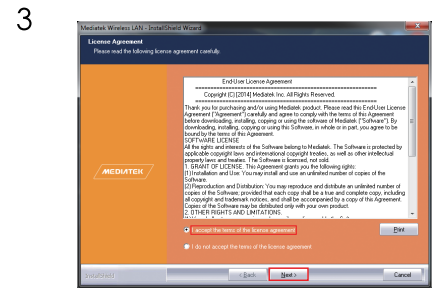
3

Mediatek Wireless LAN - InstallShield Wizard

License Agreement

Please read the following license agreement carefully.

End-User Licence Agreement

==========================================

Copyright (C) [2014] Mediatek Inc. All Rights Reserved.

==========================================

Thank you for purchasing and/or using Mediatek product. Please read this End-User License Agreement ("Agreement") carefully and agree to comply with the terms of this Agreement before downloading, installing, copying or using the software of Mediatek ("Software"). By downloading, installing, copying or using this Software, in whole or in part, you agree to be bound by the terms of this Agreement.

SOFTWARE LICENSE

All the rights and interests of the Software belong to Mediatek. The Software is protected by applicable copyright laws and international copyright treaties, as well as other intellectual property laws and treaties. The Software is licensed, not sold.

1. GRANT OF LICENSE. This Agreement grants you the following rights:

(1) Installation and Use: You may install and use an unlimited number of copies of the Software.

(2) Reproduction and Distribution: You may reproduce and distribute an unlimited number of copies of the Software; provided that each copy shall be a true and complete copy, including all copyright and trademark notices, and shall be accompanied by a copy of this Agreement. Copies of the Software may be distributed only with your own product.

2. OTHER RIGHTS AND LIMITATIONS.

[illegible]

MEDIATEK

I accept the terms of the license agreement

I do not accept the terms of the license agreement

Print

InstallShield

< Back

Next >

Cancel